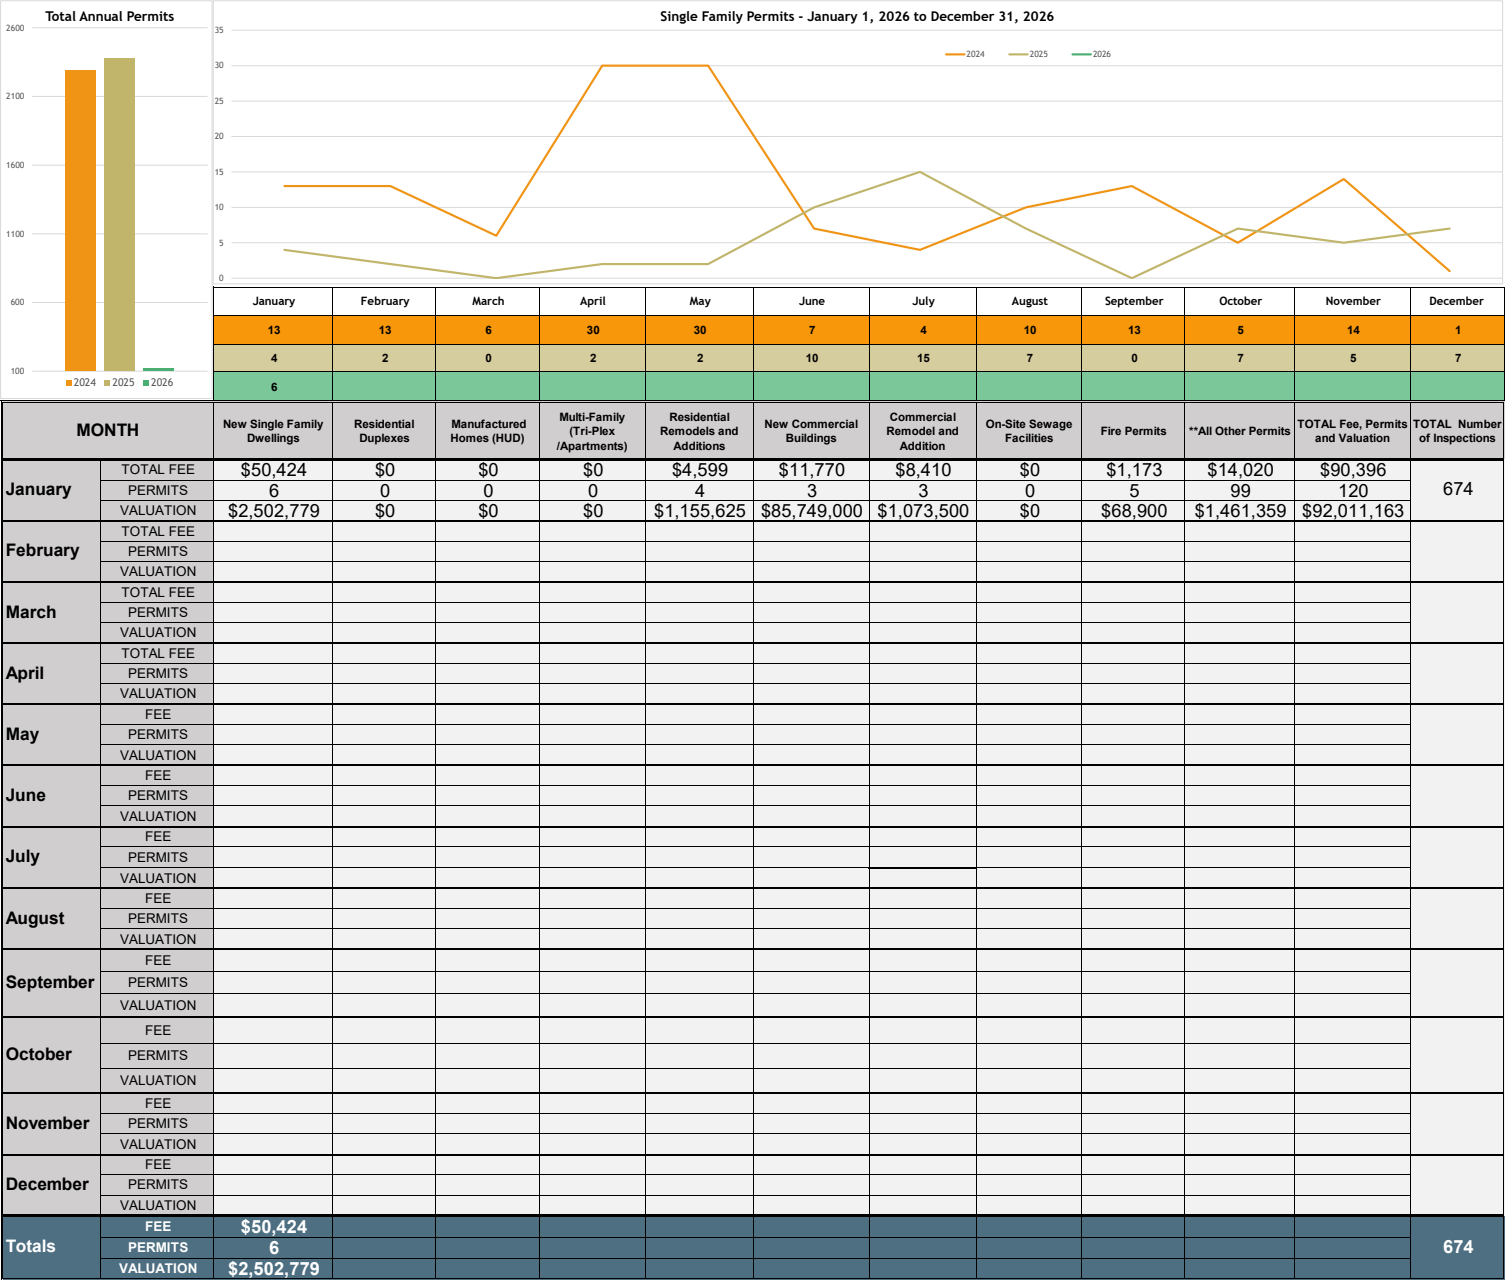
Total Annual Permits

2600
2100
1600
1100
600
100

2024 2025 2026

Single Family Permits - January 1, 2026 to December 31, 2026

35
30
25
20
15
10
5
0

2024 2025 2026

| January | February | March | April | May | June | July | August | September | October | November | December |
|---|---|---|---|---|---|---|---|---|---|---|---|
| 13 | 13 | 6 | 30 | 30 | 7 | 4 | 10 | 13 | 5 | 14 | 1 |
| 4 | 2 | 0 | 2 | 2 | 10 | 15 | 7 | 0 | 7 | 5 | 7 |
| 6 | | | | | | | | | | | |

| MONTH | | New Single Family Dwellings | Residential Duplexes | Manufactured Homes (HUD) | Multi-Family (Tri-Plex /Apartments) | Residential Remodels and Additions | New Commercial Buildings | Commercial Remodel and Addition | On-Site Sewage Facilities | Fire Permits | **All Other Permits | TOTAL Fee, Permits and Valuation | TOTAL Number of Inspections |
|---|---|---|---|---|---|---|---|---|---|---|---|---|---|
| January | TOTAL FEE | $50,424 | $0 | $0 | $0 | $4,599 | $11,770 | $8,410 | $0 | $1,173 | $14,020 | $90,396 | 674 |
| | PERMITS | 6 | 0 | 0 | 0 | 4 | 3 | 3 | 0 | 5 | 99 | 120 | |
| | VALUATION | $2,502,779 | $0 | $0 | $0 | $1,155,625 | $85,749,000 | $1,073,500 | $0 | $68,900 | $1,461,359 | $92,011,163 | |
| February | TOTAL FEE | | | | | | | | | | | | |
| | PERMITS | | | | | | | | | | | | |
| | VALUATION | | | | | | | | | | | | |
| March | TOTAL FEE | | | | | | | | | | | | |
| | PERMITS | | | | | | | | | | | | |
| | VALUATION | | | | | | | | | | | | |
| April | TOTAL FEE | | | | | | | | | | | | |
| | PERMITS | | | | | | | | | | | | |
| | VALUATION | | | | | | | | | | | | |
| May | FEE | | | | | | | | | | | | |
| | PERMITS | | | | | | | | | | | | |
| | VALUATION | | | | | | | | | | | | |
| June | FEE | | | | | | | | | | | | |
| | PERMITS | | | | | | | | | | | | |
| | VALUATION | | | | | | | | | | | | |
| July | FEE | | | | | | | | | | | | |
| | PERMITS | | | | | | | | | | | | |
| | VALUATION | | | | | | | | | | | | |
| August | FEE | | | | | | | | | | | | |
| | PERMITS | | | | | | | | | | | | |
| | VALUATION | | | | | | | | | | | | |
| September | FEE | | | | | | | | | | | | |
| | PERMITS | | | | | | | | | | | | |
| | VALUATION | | | | | | | | | | | | |
| October | FEE | | | | | | | | | | | | |
| | PERMITS | | | | | | | | | | | | |
| | VALUATION | | | | | | | | | | | | |
| November | FEE | | | | | | | | | | | | |
| | PERMITS | | | | | | | | | | | | |
| | VALUATION | | | | | | | | | | | | |
| December | FEE | | | | | | | | | | | | |
| | PERMITS | | | | | | | | | | | | |
| | VALUATION | | | | | | | | | | | | |
| Totals | FEE | $50,424 | | | | | | | | | | | 674 |
| | PERMITS | 6 | | | | | | | | | | | |
| | VALUATION | $2,502,779 | | | | | | | | | | | |